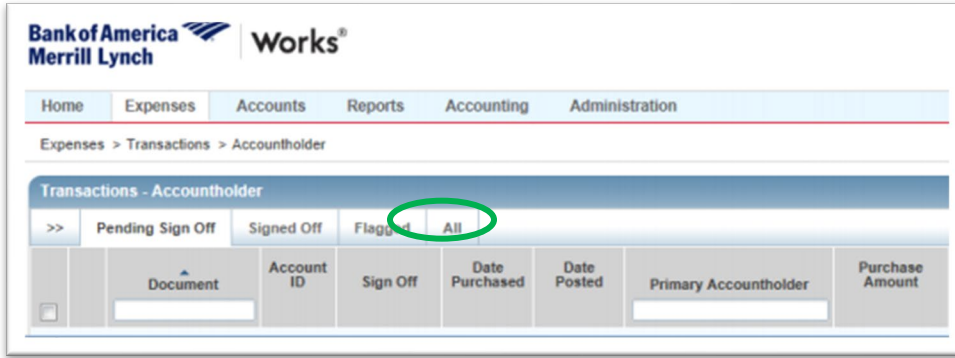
Bank of America Merrill Lynch | Works®

Home | Expenses | Accounts | Reports | Accounting | Administration

Expenses > Transactions > Accountholder

Transactions - Accountholder

>> | Pending Sign Off | Signed Off | Flagged | All

| | | Document | Account ID | Sign Off | Date Purchased | Date Posted | Primary Accountholder | Purchase Amount |
|---|---|---|---|---|---|---|---|---|